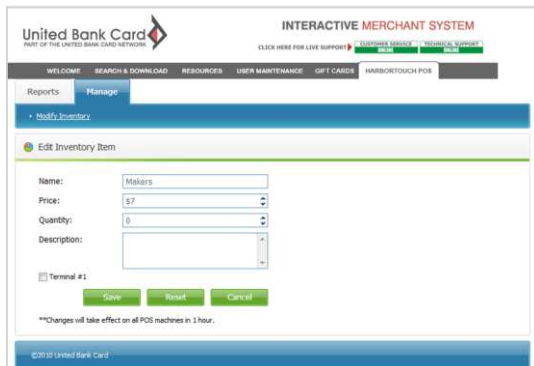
United Bank Card
PART OF THE UNITED BANK CARD NETWORK

INTERACTIVE MERCHANT SYSTEM

CLICK HERE FOR LIVE SUPPORT CUSTOMER SERVICE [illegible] TECHNICAL SUPPORT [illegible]

WELCOME SEARCH & DOWNLOAD RESOURCES USER MAINTENANCE GIFT CARDS HARBORTOUCH POS

Reports Manage

Modify Inventory

Edit Inventory Item

Name: Makers

Price: $7

Quantity: 8

Description:

Terminal #1

Save Reset Cancel

**Changes will take effect on all POS machines in 1 hour.

©2010 United Bank Card